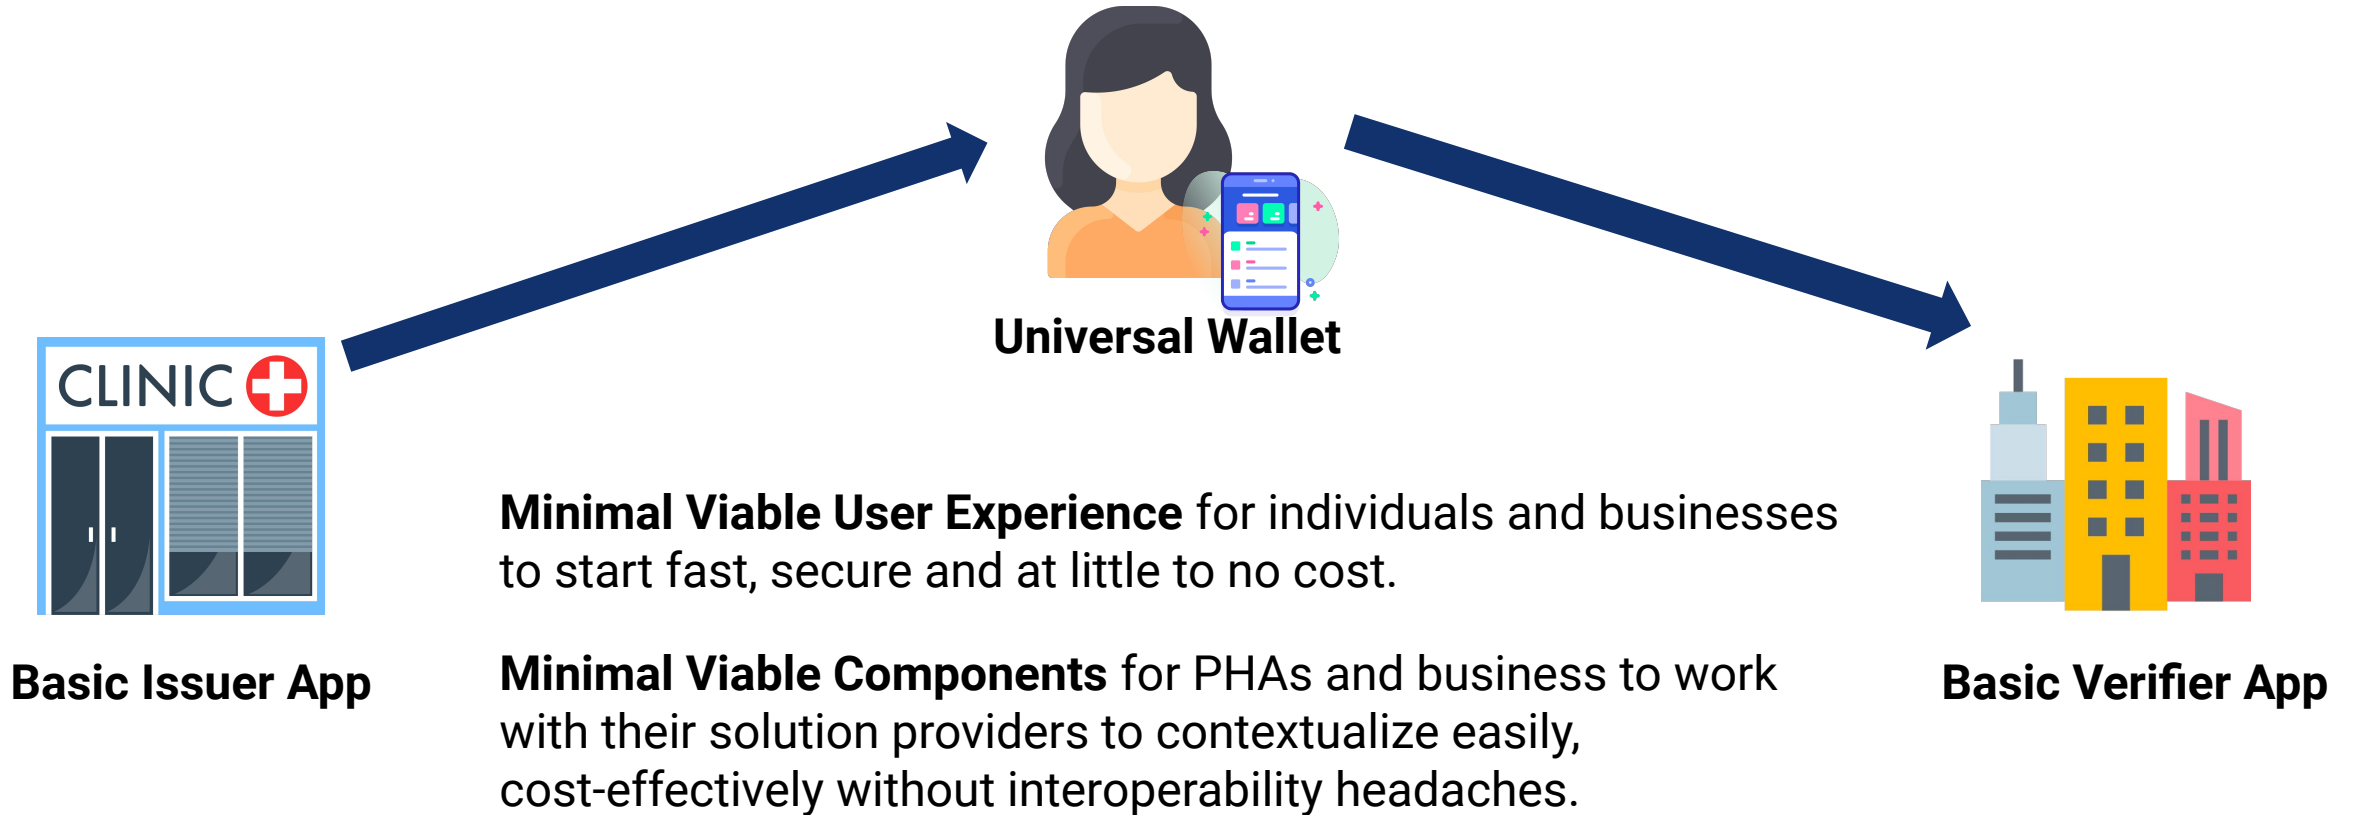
Universal Wallet

CLINIC

Basic Issuer App

Minimal Viable User Experience for individuals and businesses to start fast, secure and at little to no cost.

Minimal Viable Components for PHAs and business to work with their solution providers to contextualize easily, cost-effectively without interoperability headaches.

Basic Verifier App